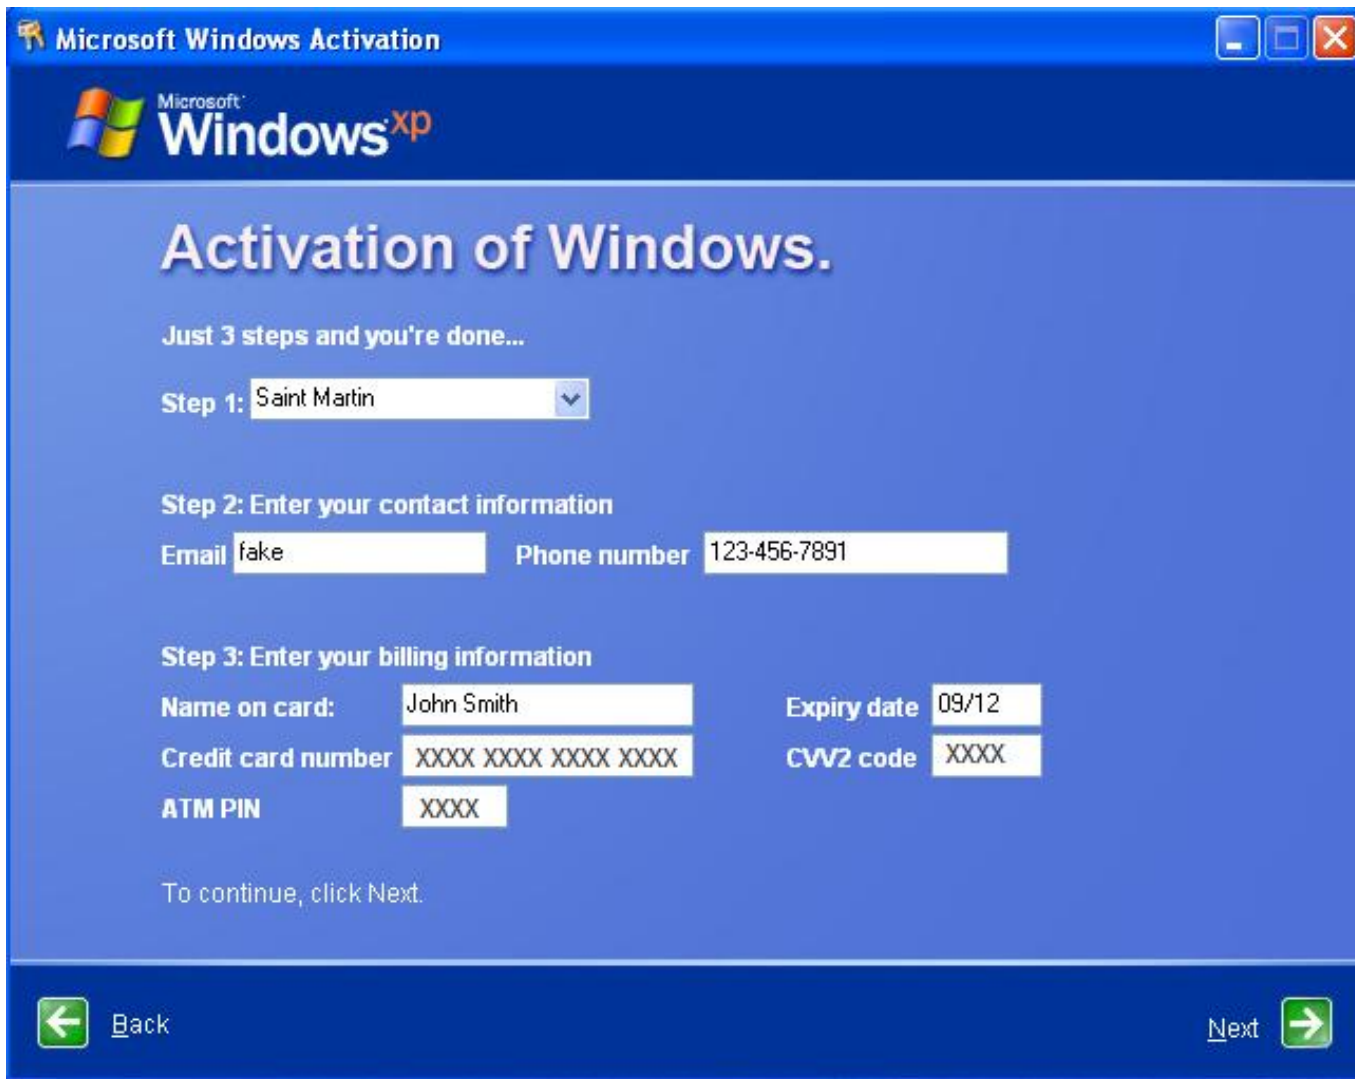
Microsoft Windows Activation

Microsoft Windows xp

Activation of Windows.

Just 3 steps and you're done...

Step 1: Saint Martin

Step 2: Enter your contact information

Email fake Phone number 123-456-7891

Step 3: Enter your billing information

Name on card: John Smith Expiry date 09/12

Credit card number XXXX XXXX XXXX XXXX CVV2 code XXXX

ATM PIN XXXX

To continue, click Next.

Back

Next